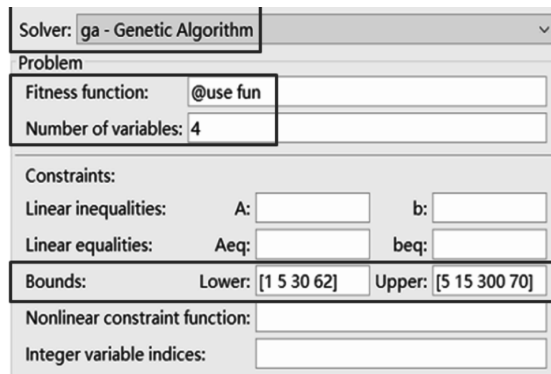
Solver: ga - Genetic Algorithm

Problem

Fitness function: @use fun

Number of variables: 4

Constraints:

Linear inequalities: A: b:

Linear equalities: Aeq: beq:

Bounds: Lower: [1 5 30 62] Upper: [5 15 300 70]

Nonlinear constraint function:

Integer variable indices: